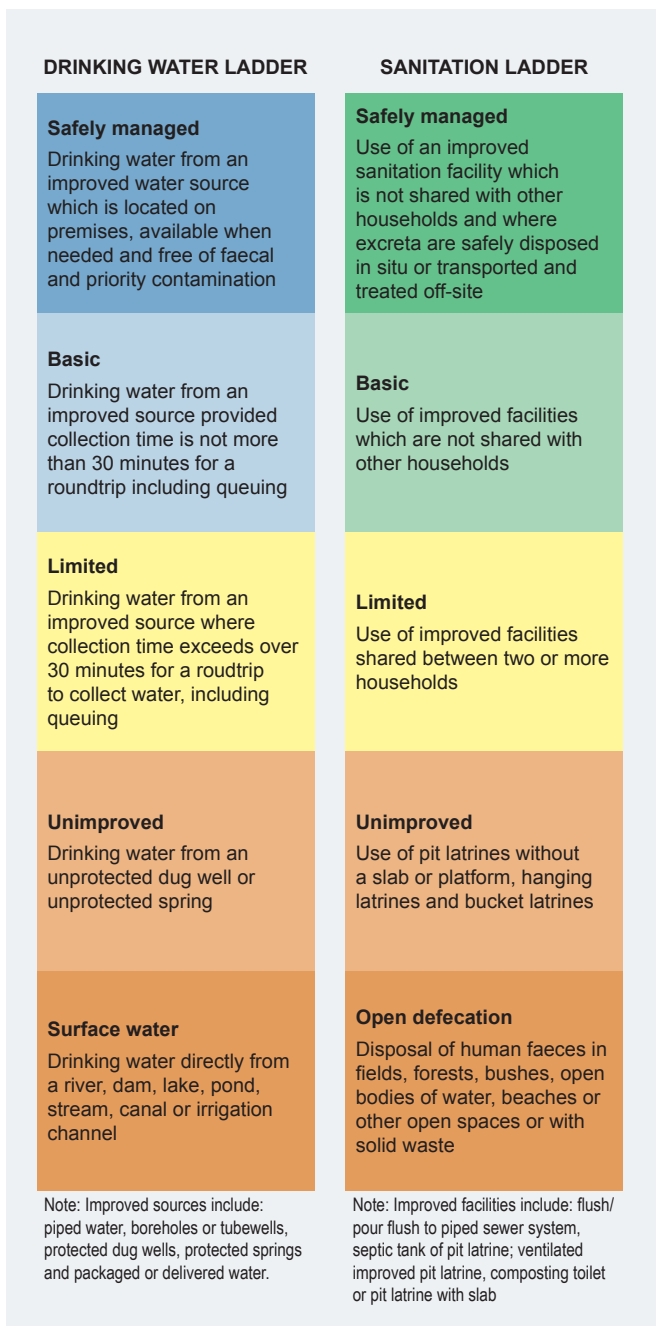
DRINKING WATER LADDER

Safely managed
Drinking water from an improved water source which is located on premises, available when needed and free of faecal and priority contamination

Basic
Drinking water from an improved source provided collection time is not more than 30 minutes for a roundtrip including queuing

Limited
Drinking water from an improved source where collection time exceeds over 30 minutes for a roundtrip to collect water, including queuing

Unimproved
Drinking water from an unprotected dug well or unprotected spring

Surface water
Drinking water directly from a river, dam, lake, pond, stream, canal or irrigation channel

Note: Improved sources include: piped water, boreholes or tubewells, protected dug wells, protected springs and packaged or delivered water.

SANITATION LADDER

Safely managed
Use of an improved sanitation facility which is not shared with other households and where excreta are safely disposed in situ or transported and treated off-site

Basic
Use of improved facilities which are not shared with other households

Limited
Use of improved facilities shared between two or more households

Unimproved
Use of pit latrines without a slab or platform, hanging latrines and bucket latrines

Open defecation
Disposal of human faeces in fields, forests, bushes, open bodies of water, beaches or other open spaces or with solid waste

Note: Improved facilities include: flush/pour flush to piped sewer system, septic tank of pit latrine; ventilated improved pit latrine, composting toilet or pit latrine with slab